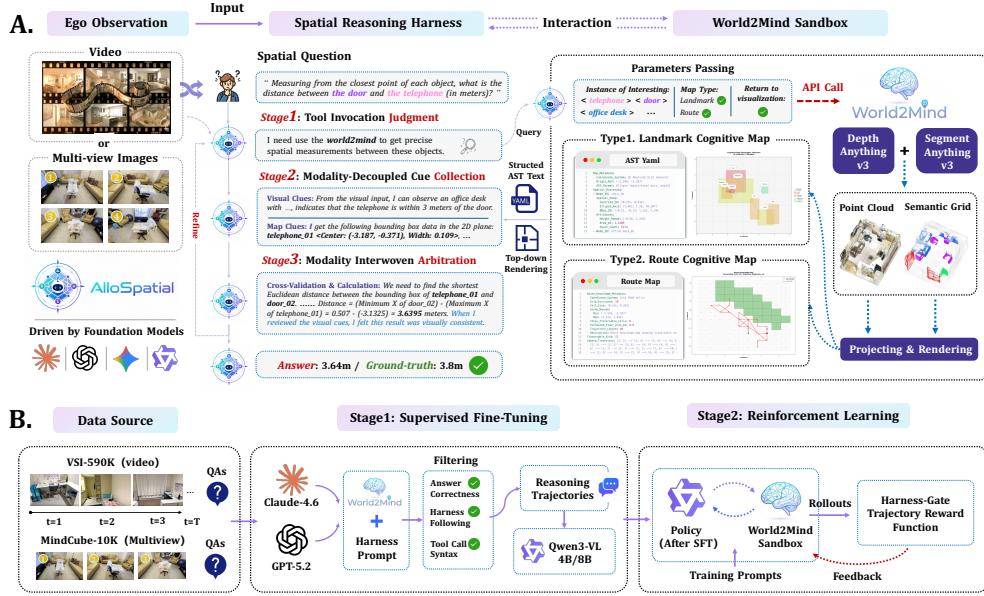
A.

Ego Observation

Input

Spatial Reasoning Harness

Interaction

World2Mind Sandbox

Video

or

Multi-view Images

Refine

AlloSpatial

Driven by Foundation Models

Spatial Question

" Measuring from the closest point of each object, what is the distance between the door and the telephone (in meters)? "

Stage1: Tool Invocation Judgment

I need use the world2mind to get precise spatial measurements between these objects.

Stage2: Modality-Decoupled Cue Collection

Visual Clues: From the visual input, I can observe an office desk with ..., indicates that the telephone is within 3 meters of the door.

Map Clues: I get the following bounding box data in the 2D plane: telephone_01 <Center: (-3.187, -0.371), Width: 0.109>, ...

Stage3: Modality Interwoven Arbitration

Cross-Validation & Calculation: We need to find the shortest Euclidean distance between the bounding box of telephone_01 and door_02. ...... Distance = (Minimum X of door_02) - (Maximum X of telephone_01) = 0.507 - (-3.1325) = 3.6395 meters. When I reviewed the visual cues, I felt this result was visually consistent.

Answer: 3.64m / Ground-truth: 3.8m

Query

Structed AST Text

YAML

Top-down Rendering

Parameters Passing

Instance of Interesting: < telephone > < door > < office desk > ...

Map Type: Landmark Route

Return to visualization:

API Call

World2Mind

Depth Anything v3

+

Segment Anything v3

Type1. Landmark Cognitive Map

AST Yaml

Type2. Route Cognitive Map

Route Map

Point Cloud

Semantic Grid

Projecting & Rendering

B.

Data Source

Stage1: Supervised Fine-Tuning

Stage2: Reinforcement Learning

VSI-590K (video)

QAs

t=1 t=2 t=3 t=T

MindCube-10K (Multiview)

QAs

Claude-4.6

GPT-5.2

World2Mind

+

Harness Prompt

Filtering

Answer Correctness

Harness Following

Tool Call Syntax

Reasoning Trajectories

Qwen3-VL 4B/8B

Policy (After SFT)

World2Mind Sandbox

Rollouts

Harness-Gate Trajectory Reward Function

Training Prompts

Feedback